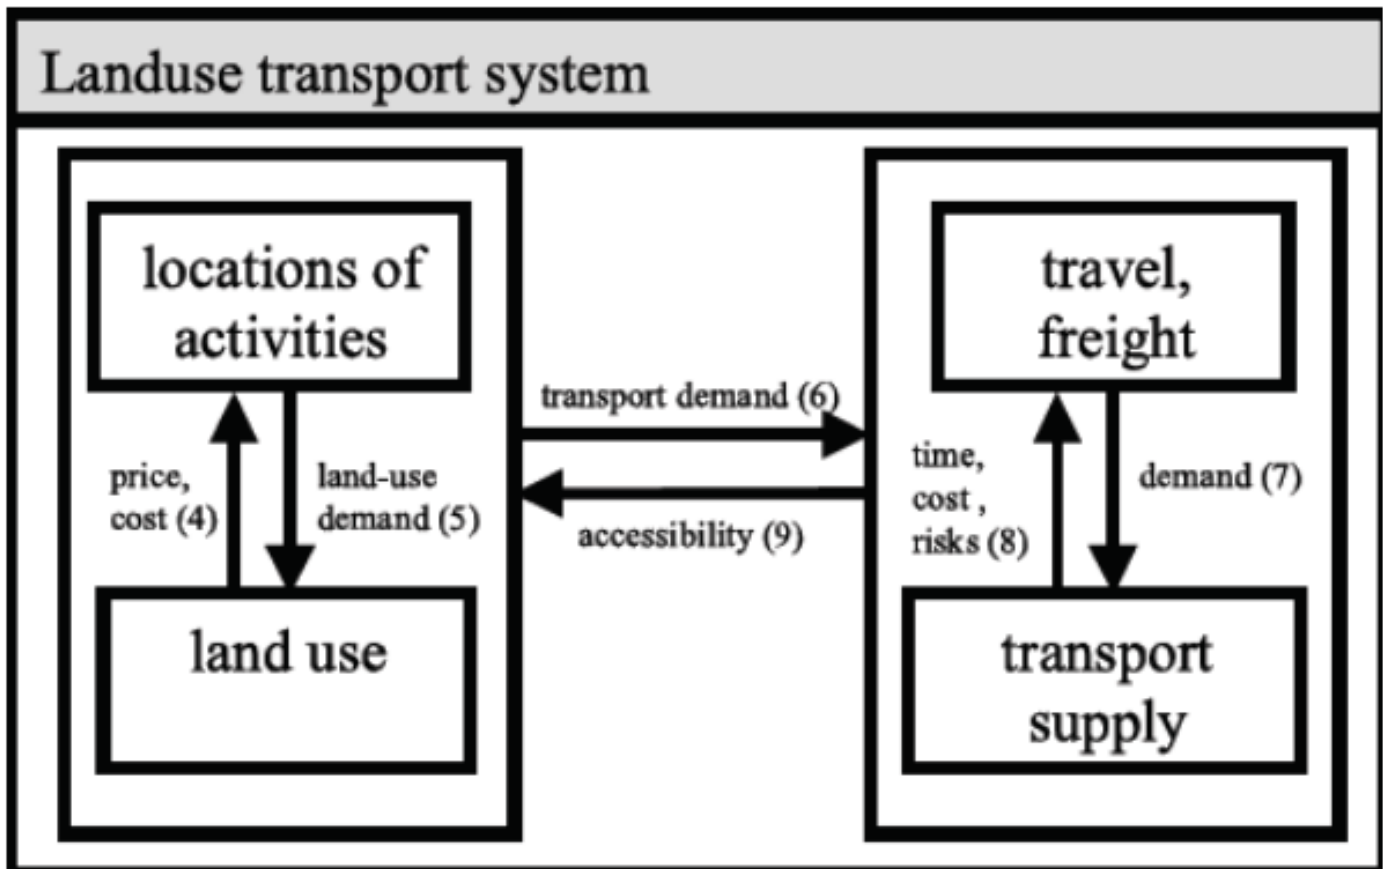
Landuse transport system

locations of activities

price, cost (4)

land-use demand (5)

land use

transport demand (6)

accessibility (9)

travel, freight

time, cost , risks (8)

demand (7)

transport supply